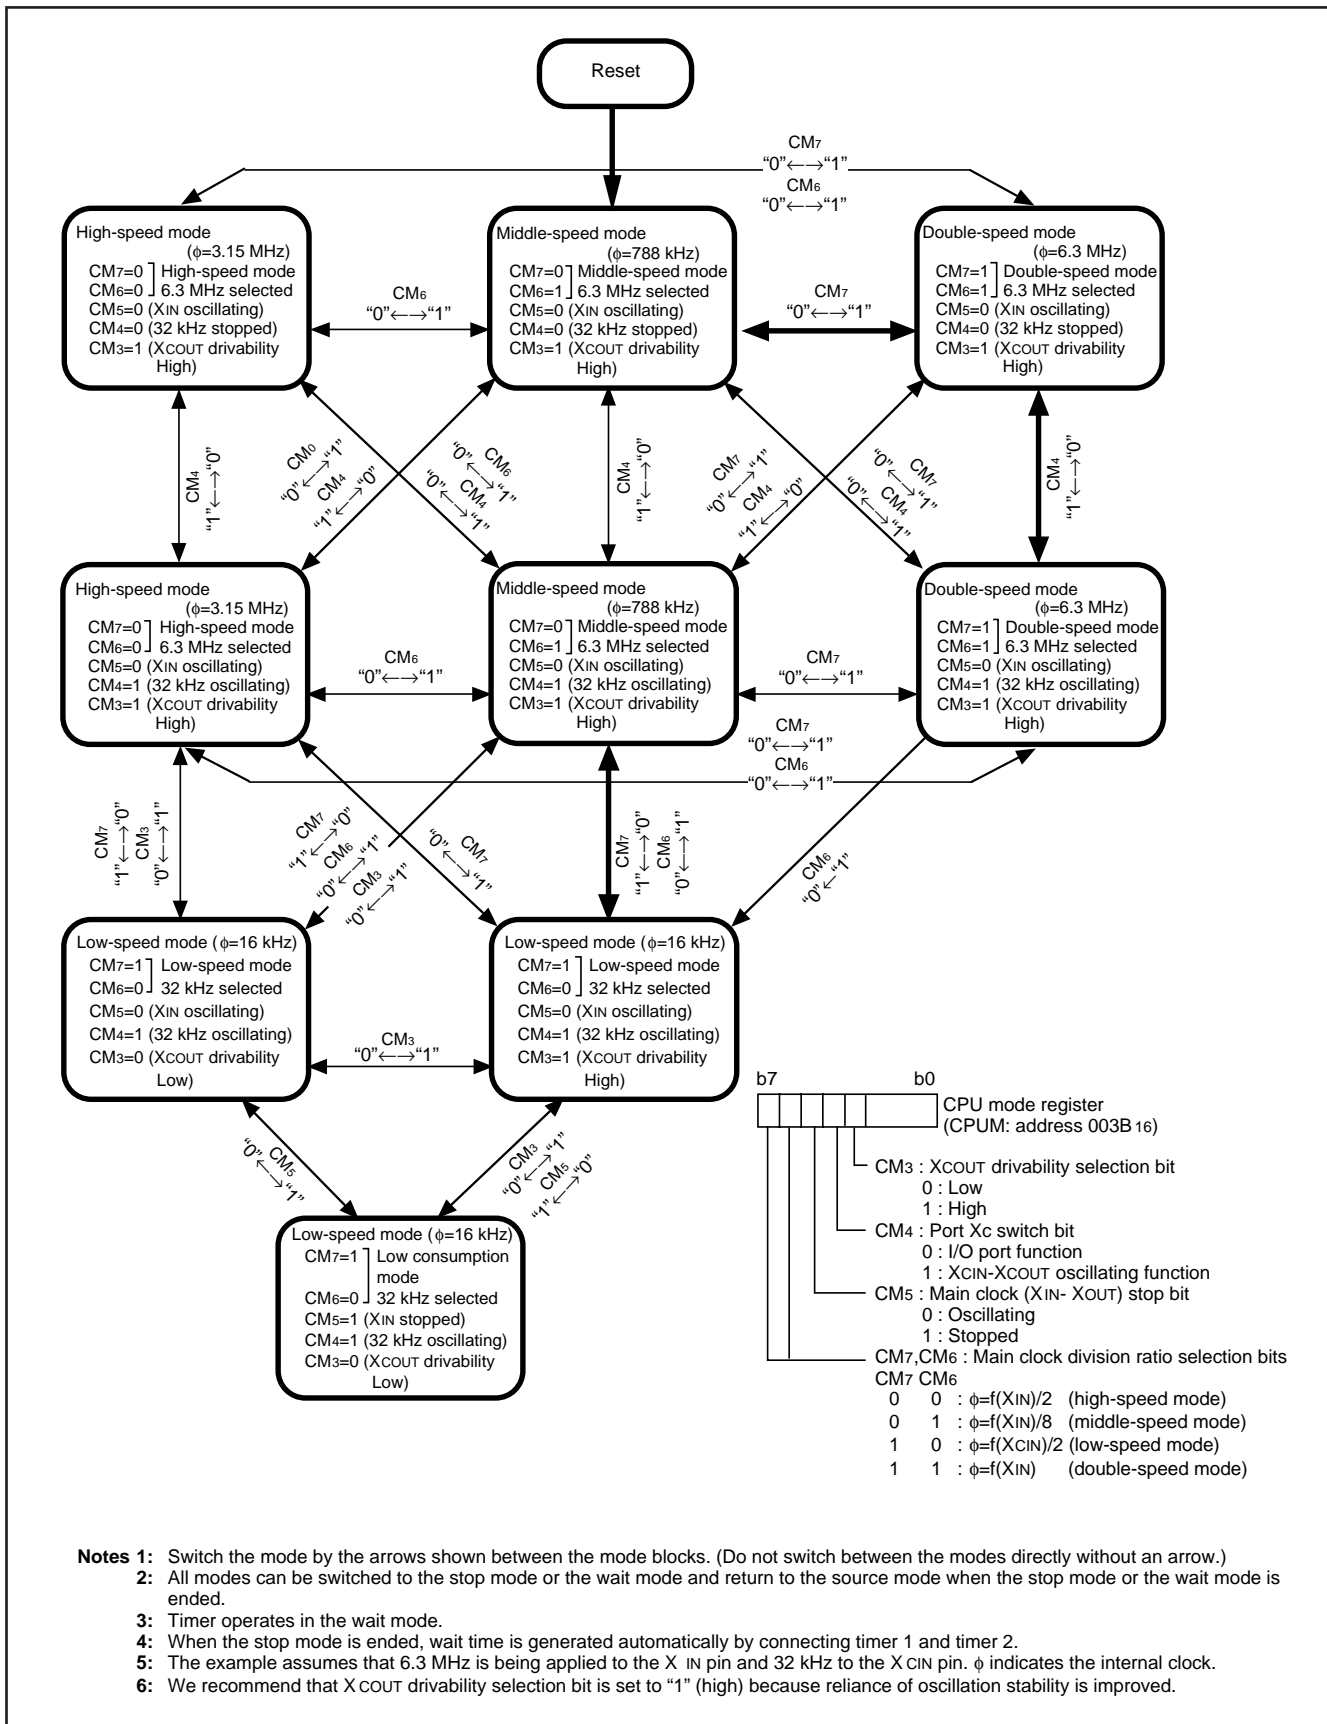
Reset

CM7
"0"←→"1"
CM6
"0"←→"1"

High-speed mode
(ϕ=3.15 MHz)
CM7=0 High-speed mode
CM6=0 6.3 MHz selected
CM5=0 (XIN oscillating)
CM4=0 (32 kHz stopped)
CM3=1 (XCOUT drivability High)

CM6
"0"←→"1"

Middle-speed mode
(ϕ=788 kHz)
CM7=0 Middle-speed mode
CM6=1 6.3 MHz selected
CM5=0 (XIN oscillating)
CM4=0 (32 kHz stopped)
CM3=1 (XCOUT drivability High)

CM7
"0"←→"1"

Double-speed mode
(ϕ=6.3 MHz)
CM7=1 Double-speed mode
CM6=1 6.3 MHz selected
CM5=0 (XIN oscillating)
CM4=0 (32 kHz stopped)
CM3=1 (XCOUT drivability High)

CM4
"1"←→"0"

CM0
"0"←→"1"
CM4
"1"←→"0"

"0" CM6
←→"1"
"0" CM4
←→"1"

CM4
"1"←→"0"

CM7
"0"←→"1"
CM4
"1"←→"0"

"0" CM7
←→"1"
"0" CM4
←→"1"

CM4
"1"←→"0"

High-speed mode
(ϕ=3.15 MHz)
CM7=0 High-speed mode
CM6=0 6.3 MHz selected
CM5=0 (XIN oscillating)
CM4=1 (32 kHz oscillating)
CM3=1 (XCOUT drivability High)

CM6
"0"←→"1"

Middle-speed mode
(ϕ=788 kHz)
CM7=0 Middle-speed mode
CM6=1 6.3 MHz selected
CM5=0 (XIN oscillating)
CM4=1 (32 kHz oscillating)
CM3=1 (XCOUT drivability High)

CM7
"0"←→"1"

Double-speed mode
(ϕ=6.3 MHz)
CM7=1 Double-speed mode
CM6=1 6.3 MHz selected
CM5=0 (XIN oscillating)
CM4=1 (32 kHz oscillating)
CM3=1 (XCOUT drivability High)

CM7
"0"←→"1"
CM6
"0"←→"1"

CM7
"1"←→"0"
CM3
"0"←→"1"

CM7
"1"←→"0"
CM6
"0"←→"1"
CM3
"0"←→"1"

"0" CM7
←→"1"

CM7
"1"←→"0"
CM6
"0"←→"1"

CM6
"0"←"1"

Low-speed mode (ϕ=16 kHz)
CM7=1 Low-speed mode
CM6=0 32 kHz selected
CM5=0 (XIN oscillating)
CM4=1 (32 kHz oscillating)
CM3=0 (XCOUT drivability Low)

CM3
"0"←→"1"

Low-speed mode (ϕ=16 kHz)
CM7=1 Low-speed mode
CM6=0 32 kHz selected
CM5=0 (XIN oscillating)
CM4=1 (32 kHz oscillating)
CM3=1 (XCOUT drivability High)

"0" CM5
←→"1"

CM3
"0"←→"1"
CM5
"1"←→"0"

Low-speed mode (ϕ=16 kHz)
CM7=1 Low consumption mode
CM6=0 32 kHz selected
CM5=1 (XIN stopped)
CM4=1 (32 kHz oscillating)
CM3=0 (XCOUT drivability Low)

b7 b0
CPU mode register
(CPUM: address 003B16)

CM3 : XCOUT drivability selection bit
0 : Low
1 : High
CM4 : Port Xc switch bit
0 : I/O port function
1 : XCIN-XCOUT oscillating function
CM5 : Main clock (XIN- XOUT) stop bit
0 : Oscillating
1 : Stopped
CM7,CM6 : Main clock division ratio selection bits
CM7 CM6
0 0 : ϕ=f(XIN)/2 (high-speed mode)
0 1 : ϕ=f(XIN)/8 (middle-speed mode)
1 0 : ϕ=f(XCIN)/2 (low-speed mode)
1 1 : ϕ=f(XIN) (double-speed mode)

Notes 1: Switch the mode by the arrows shown between the mode blocks. (Do not switch between the modes directly without an arrow.)
2: All modes can be switched to the stop mode or the wait mode and return to the source mode when the stop mode or the wait mode is ended.
3: Timer operates in the wait mode.
4: When the stop mode is ended, wait time is generated automatically by connecting timer 1 and timer 2.
5: The example assumes that 6.3 MHz is being applied to the X IN pin and 32 kHz to the X CIN pin. ϕ indicates the internal clock.
6: We recommend that X COUT drivability selection bit is set to "1" (high) because reliance of oscillation stability is improved.